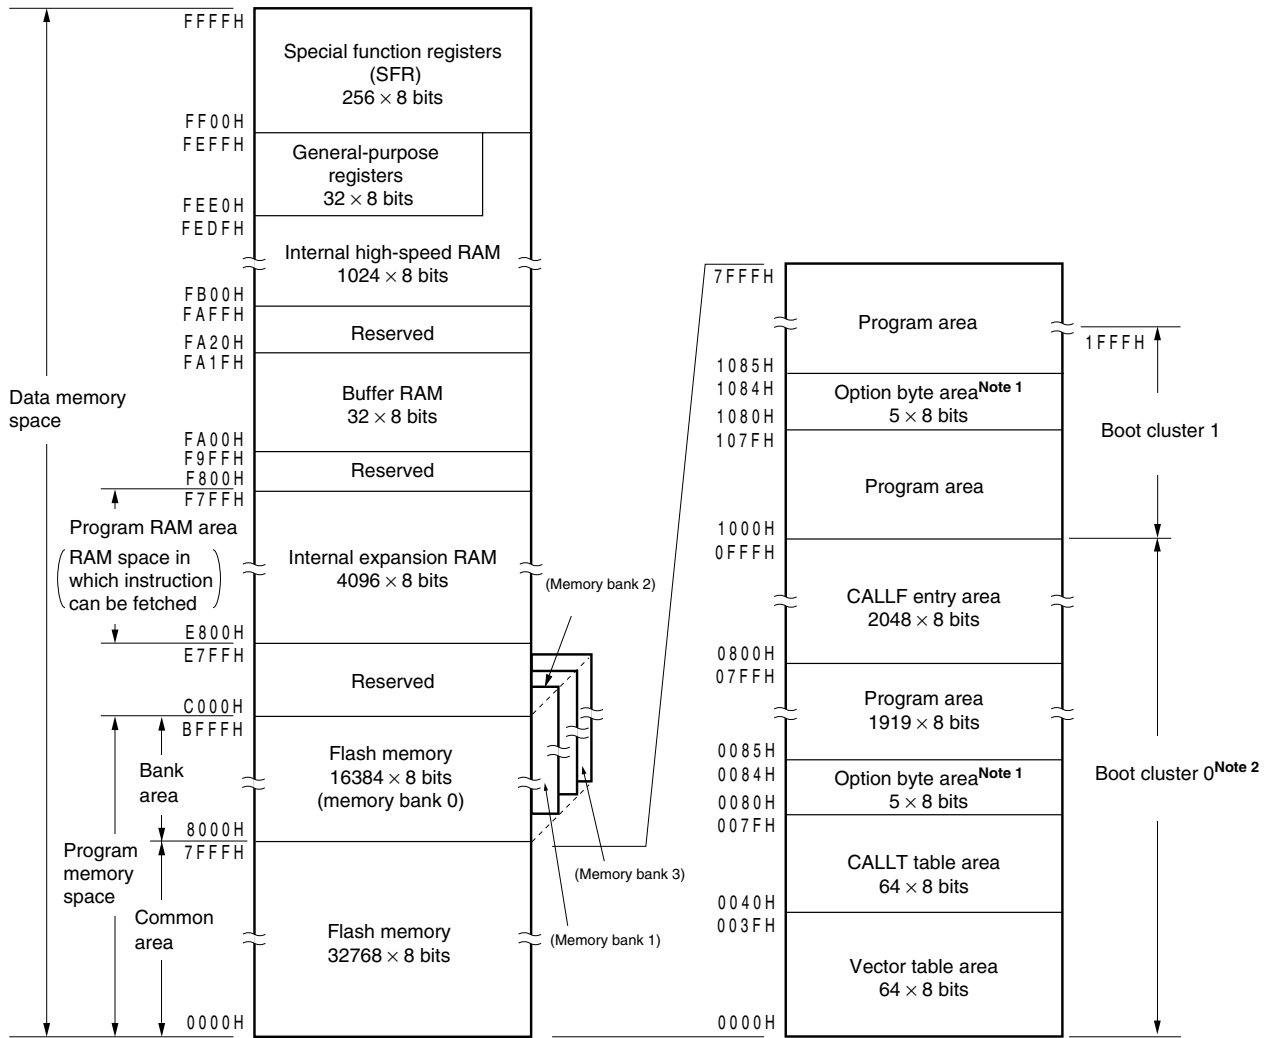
FFFFH
Special function registers (SFR)
$256 \times 8$ bits
FF00H
FEFFH
General-purpose registers
$32 \times 8$ bits
FEE0H
FEDFH
Internal high-speed RAM
$1024 \times 8$ bits
FB00H
FAFFH
Reserved
FA20H
FA1FH
Buffer RAM
$32 \times 8$ bits
FA00H
F9FFH
Reserved
F800H
F7FFH
Internal expansion RAM
$4096 \times 8$ bits
E800H
E7FFH
Reserved
C000H
BFFFH
Flash memory
$16384 \times 8$ bits
(memory bank 0)
8000H
7FFFH
Flash memory
$32768 \times 8$ bits
0000H

Data memory space
Program RAM area
RAM space in which instruction can be fetched
Bank area
Program memory space
Common area

(Memory bank 2)
(Memory bank 3)
(Memory bank 1)

7FFFH
Program area
1085H
1084H
Option byte area$^{\text{Note 1}}$
$5 \times 8$ bits
1080H
107FH
Program area
1000H
0FFFH
CALLF entry area
$2048 \times 8$ bits
0800H
07FFH
Program area
$1919 \times 8$ bits
0085H
0084H
Option byte area$^{\text{Note 1}}$
$5 \times 8$ bits
0080H
007FH
CALLT table area
$64 \times 8$ bits
0040H
003FH
Vector table area
$64 \times 8$ bits
0000H

1FFFH
Boot cluster 1
Boot cluster 0$^{\text{Note 2}}$